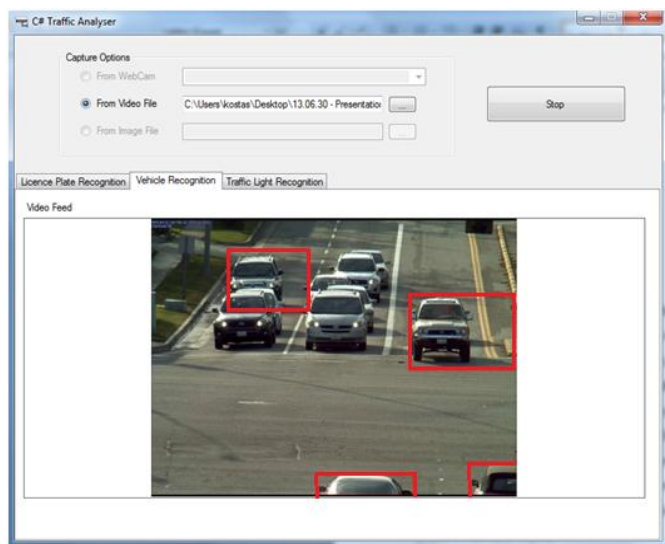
C# Traffic Analyser

Capture Options

From WebCam

From Video File C:\Users\kostas\Desktop\13.06.30 - Presentatio ...

From Image File ...

Stop

Licence Plate Recognition | Vehicle Recognition | Traffic Light Recognition

Video Feed